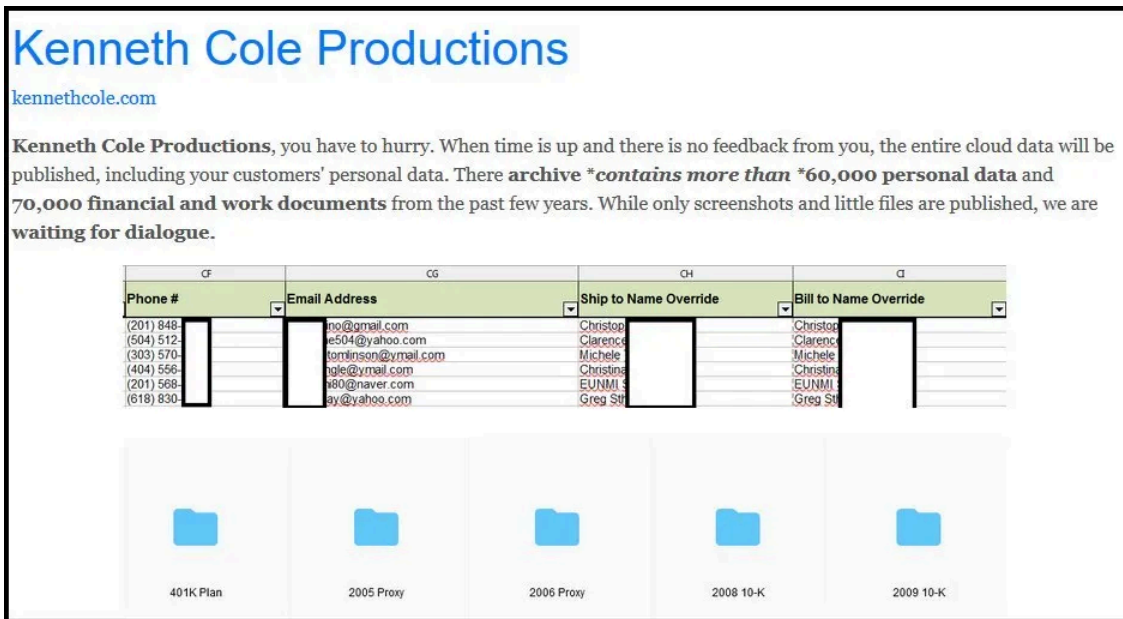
Kenneth Cole Productions

kennethcole.com

**Kenneth Cole Productions**, you have to hurry. When time is up and there is no feedback from you, the entire cloud data will be published, including your customers' personal data. There **archive *contains more than *60,000 personal data** and **70,000 financial and work documents** from the past few years. While only screenshots and little files are published, we are **waiting for dialogue.**

| CF | CG | CH | CI |
|---|---|---|---|
| Phone # | Email Address | Ship to Name Override | Bill to Name Override |
| (201) 848-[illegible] | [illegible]no@gmail.com | Christop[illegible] | Christop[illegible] |
| (504) 512-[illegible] | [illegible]e504@yahoo.com | Clarence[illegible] | Clarence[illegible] |
| (303) 570-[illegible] | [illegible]tomlinson@ymail.com | Michele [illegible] | Michele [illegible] |
| (404) 556-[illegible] | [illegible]ngle@ymail.com | Christina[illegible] | Christina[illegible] |
| (201) 568-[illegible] | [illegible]i80@naver.com | EUNMI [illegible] | EUNMI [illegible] |
| (618) 830-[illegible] | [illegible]ay@yahoo.com | Greg St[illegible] | Greg St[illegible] |

401K Plan

2005 Proxy

2006 Proxy

2008 10-K

2009 10-K